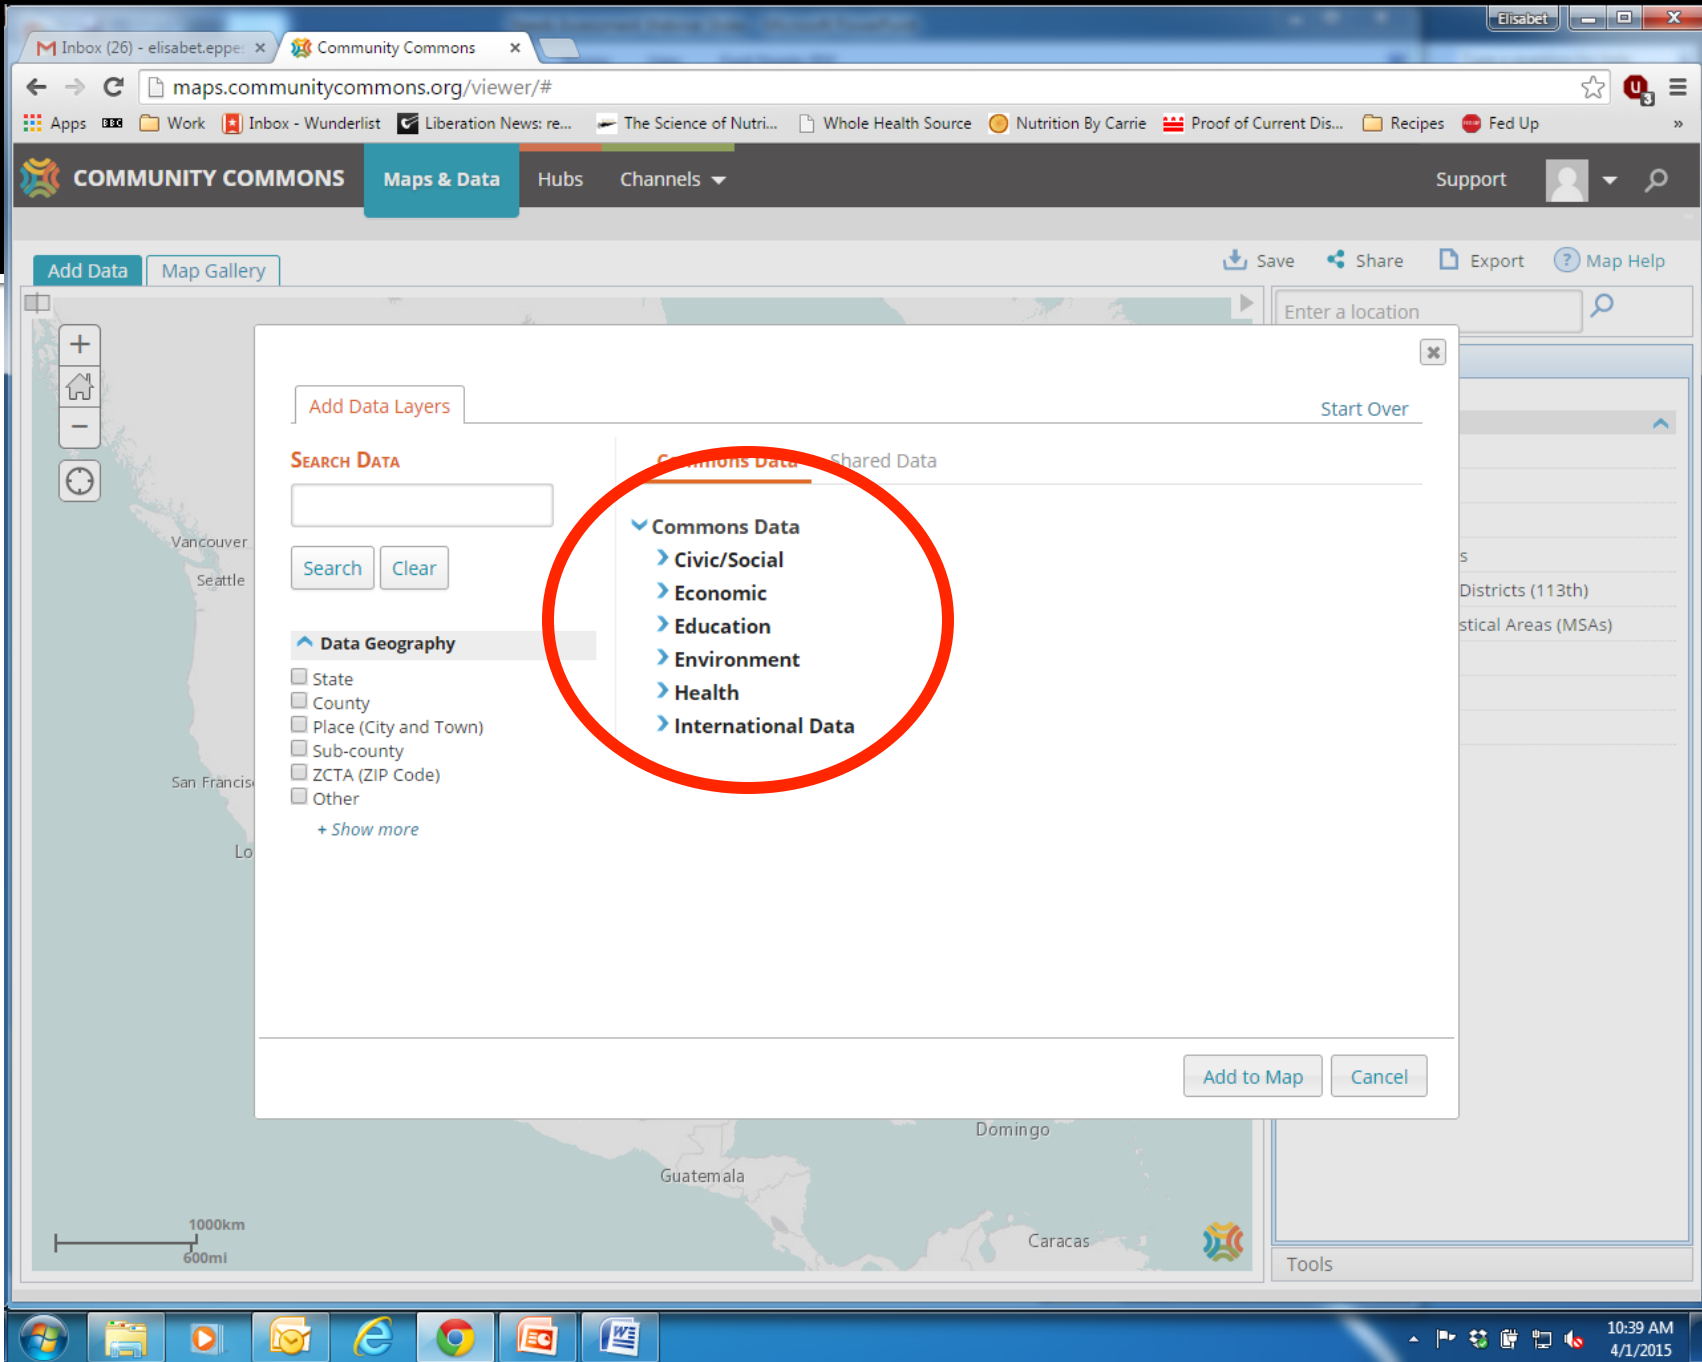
Elisabet

Inbox (26) - elisabet.eppe ×
Community Commons ×

maps.communitycommons.org/viewer/#

Apps Work Inbox - Wunderlist Liberation News: re... The Science of Nutri... Whole Health Source Nutrition By Carrie Proof of Current Dis... Recipes Fed Up »

COMMUNITY COMMONS Maps & Data Hubs Channels Support

Add Data Map Gallery Save Share Export Map Help

Enter a location

Vancouver
Seattle
San Francis
Lo

Add Data Layers
Start Over

Search Data

Search Clear

Data Geography
State
County
Place (City and Town)
Sub-county
ZCTA (ZIP Code)
Other
+ Show more

C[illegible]mons Data Shared Data

Commons Data
Civic/Social
Economic
Education
Environment
Health
International Data

s
Districts (113th)
stical Areas (MSAs)

Add to Map Cancel

Domingo
Guatemala
Caracas
1000km
600mi
Tools

10:39 AM
4/1/2015